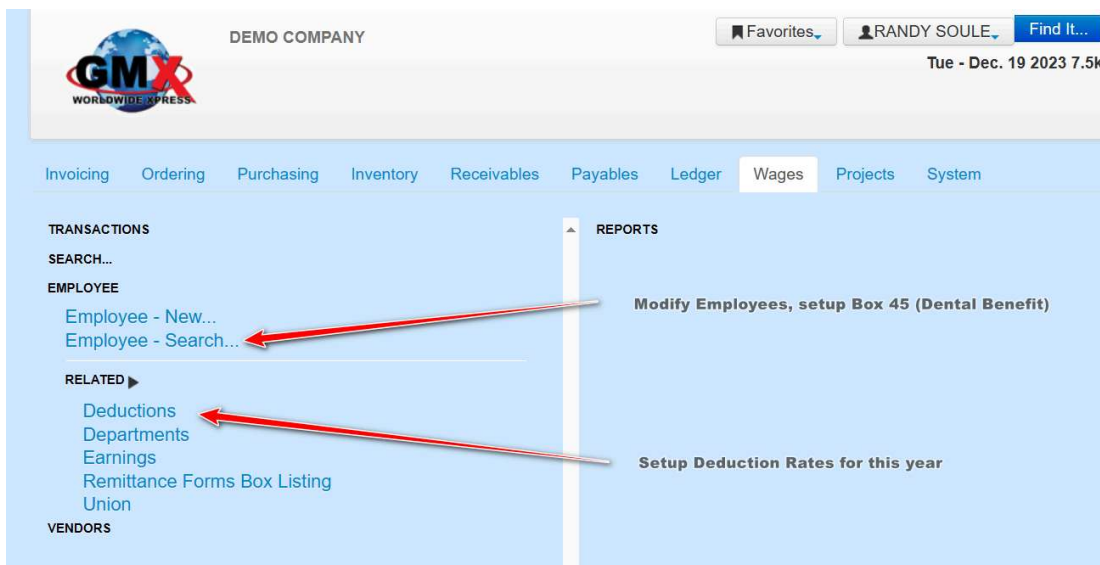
GMX WORLDWIDE XPRESS

DEMO COMPANY

Favorites RANDY SOULE Find It...

Tue - Dec. 19 2023 7.5k

Invoicing Ordering Purchasing Inventory Receivables Payables Ledger Wages Projects System

TRANSACTIONS

SEARCH...

EMPLOYEE

Employee - New...
Employee - Search...

RELATED

Deductions
Departments
Earnings
Remittance Forms Box Listing
Union

VENDORS

REPORTS

Modify Employees, setup Box 45 (Dental Benefit)

Setup Deduction Rates for this year